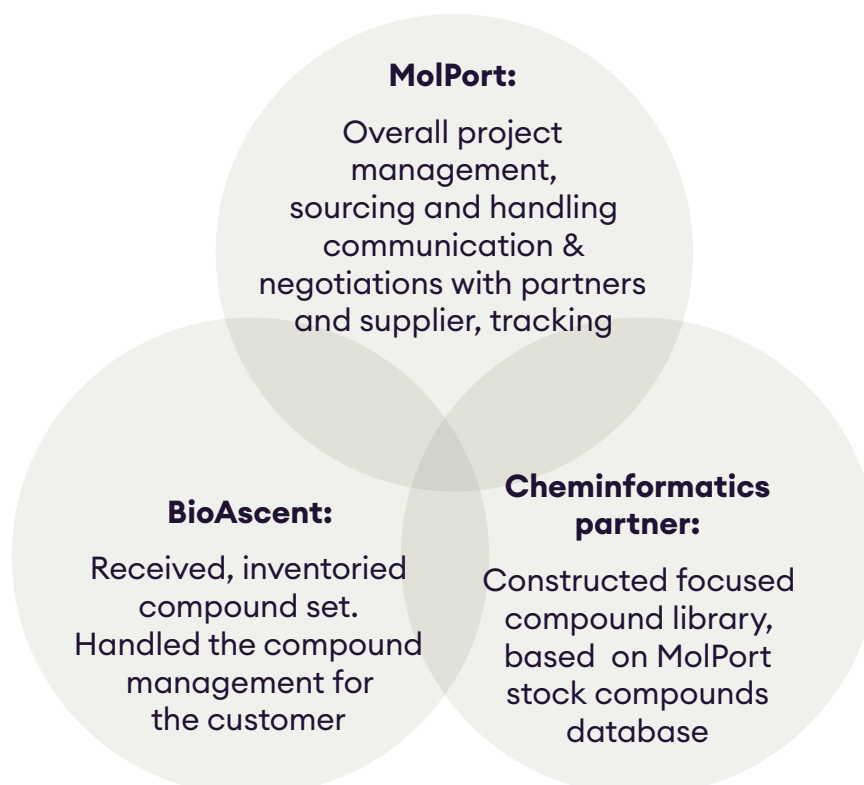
MolPort:

Overall project management, sourcing and handling communication & negotiations with partners and supplier, tracking

BioAscent:

Received, inventoried compound set. Handled the compound management for the customer

Cheminformatics partner:

Constructed focused compound library, based on MolPort stock compounds database